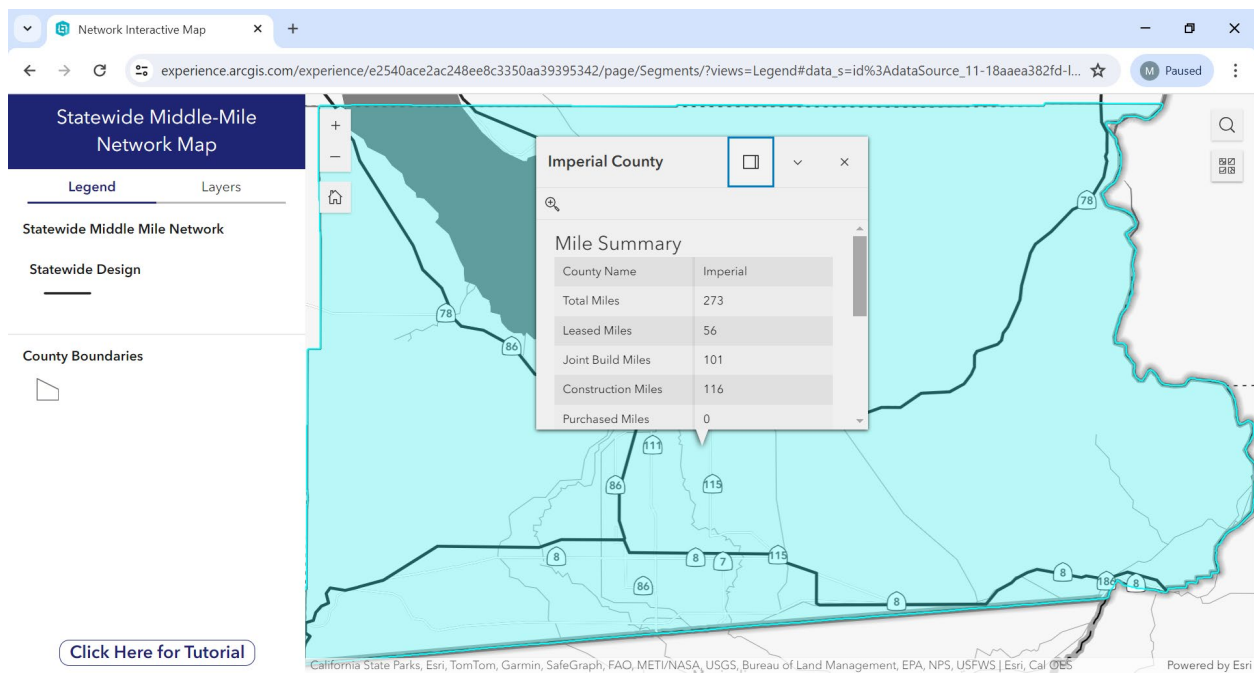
Network Interactive Map

experience.arcgis.com/experience/e2540ace2ac248ee8c3350aa39395342/page/Segments/?views=Legend#data_s=id%3AdataSource_11-18aaea382fd-l...

M Paused

Statewide Middle-Mile Network Map

Legend | Layers

Statewide Middle Mile Network

Statewide Design

County Boundaries

Click Here for Tutorial

Imperial County

Mile Summary

| County Name | Imperial |
|---|---|
| Total Miles | 273 |
| Leased Miles | 56 |
| Joint Build Miles | 101 |
| Construction Miles | 116 |
| Purchased Miles | 0 |

78 78 86 111 86 115 8 8 7 115 86 8 8 186 8

California State Parks, Esri, TomTom, Garmin, SafeGraph, FAO, METI/NASA, USGS, Bureau of Land Management, EPA, NPS, USFWS | Esri, Cal OES

Powered by Esri